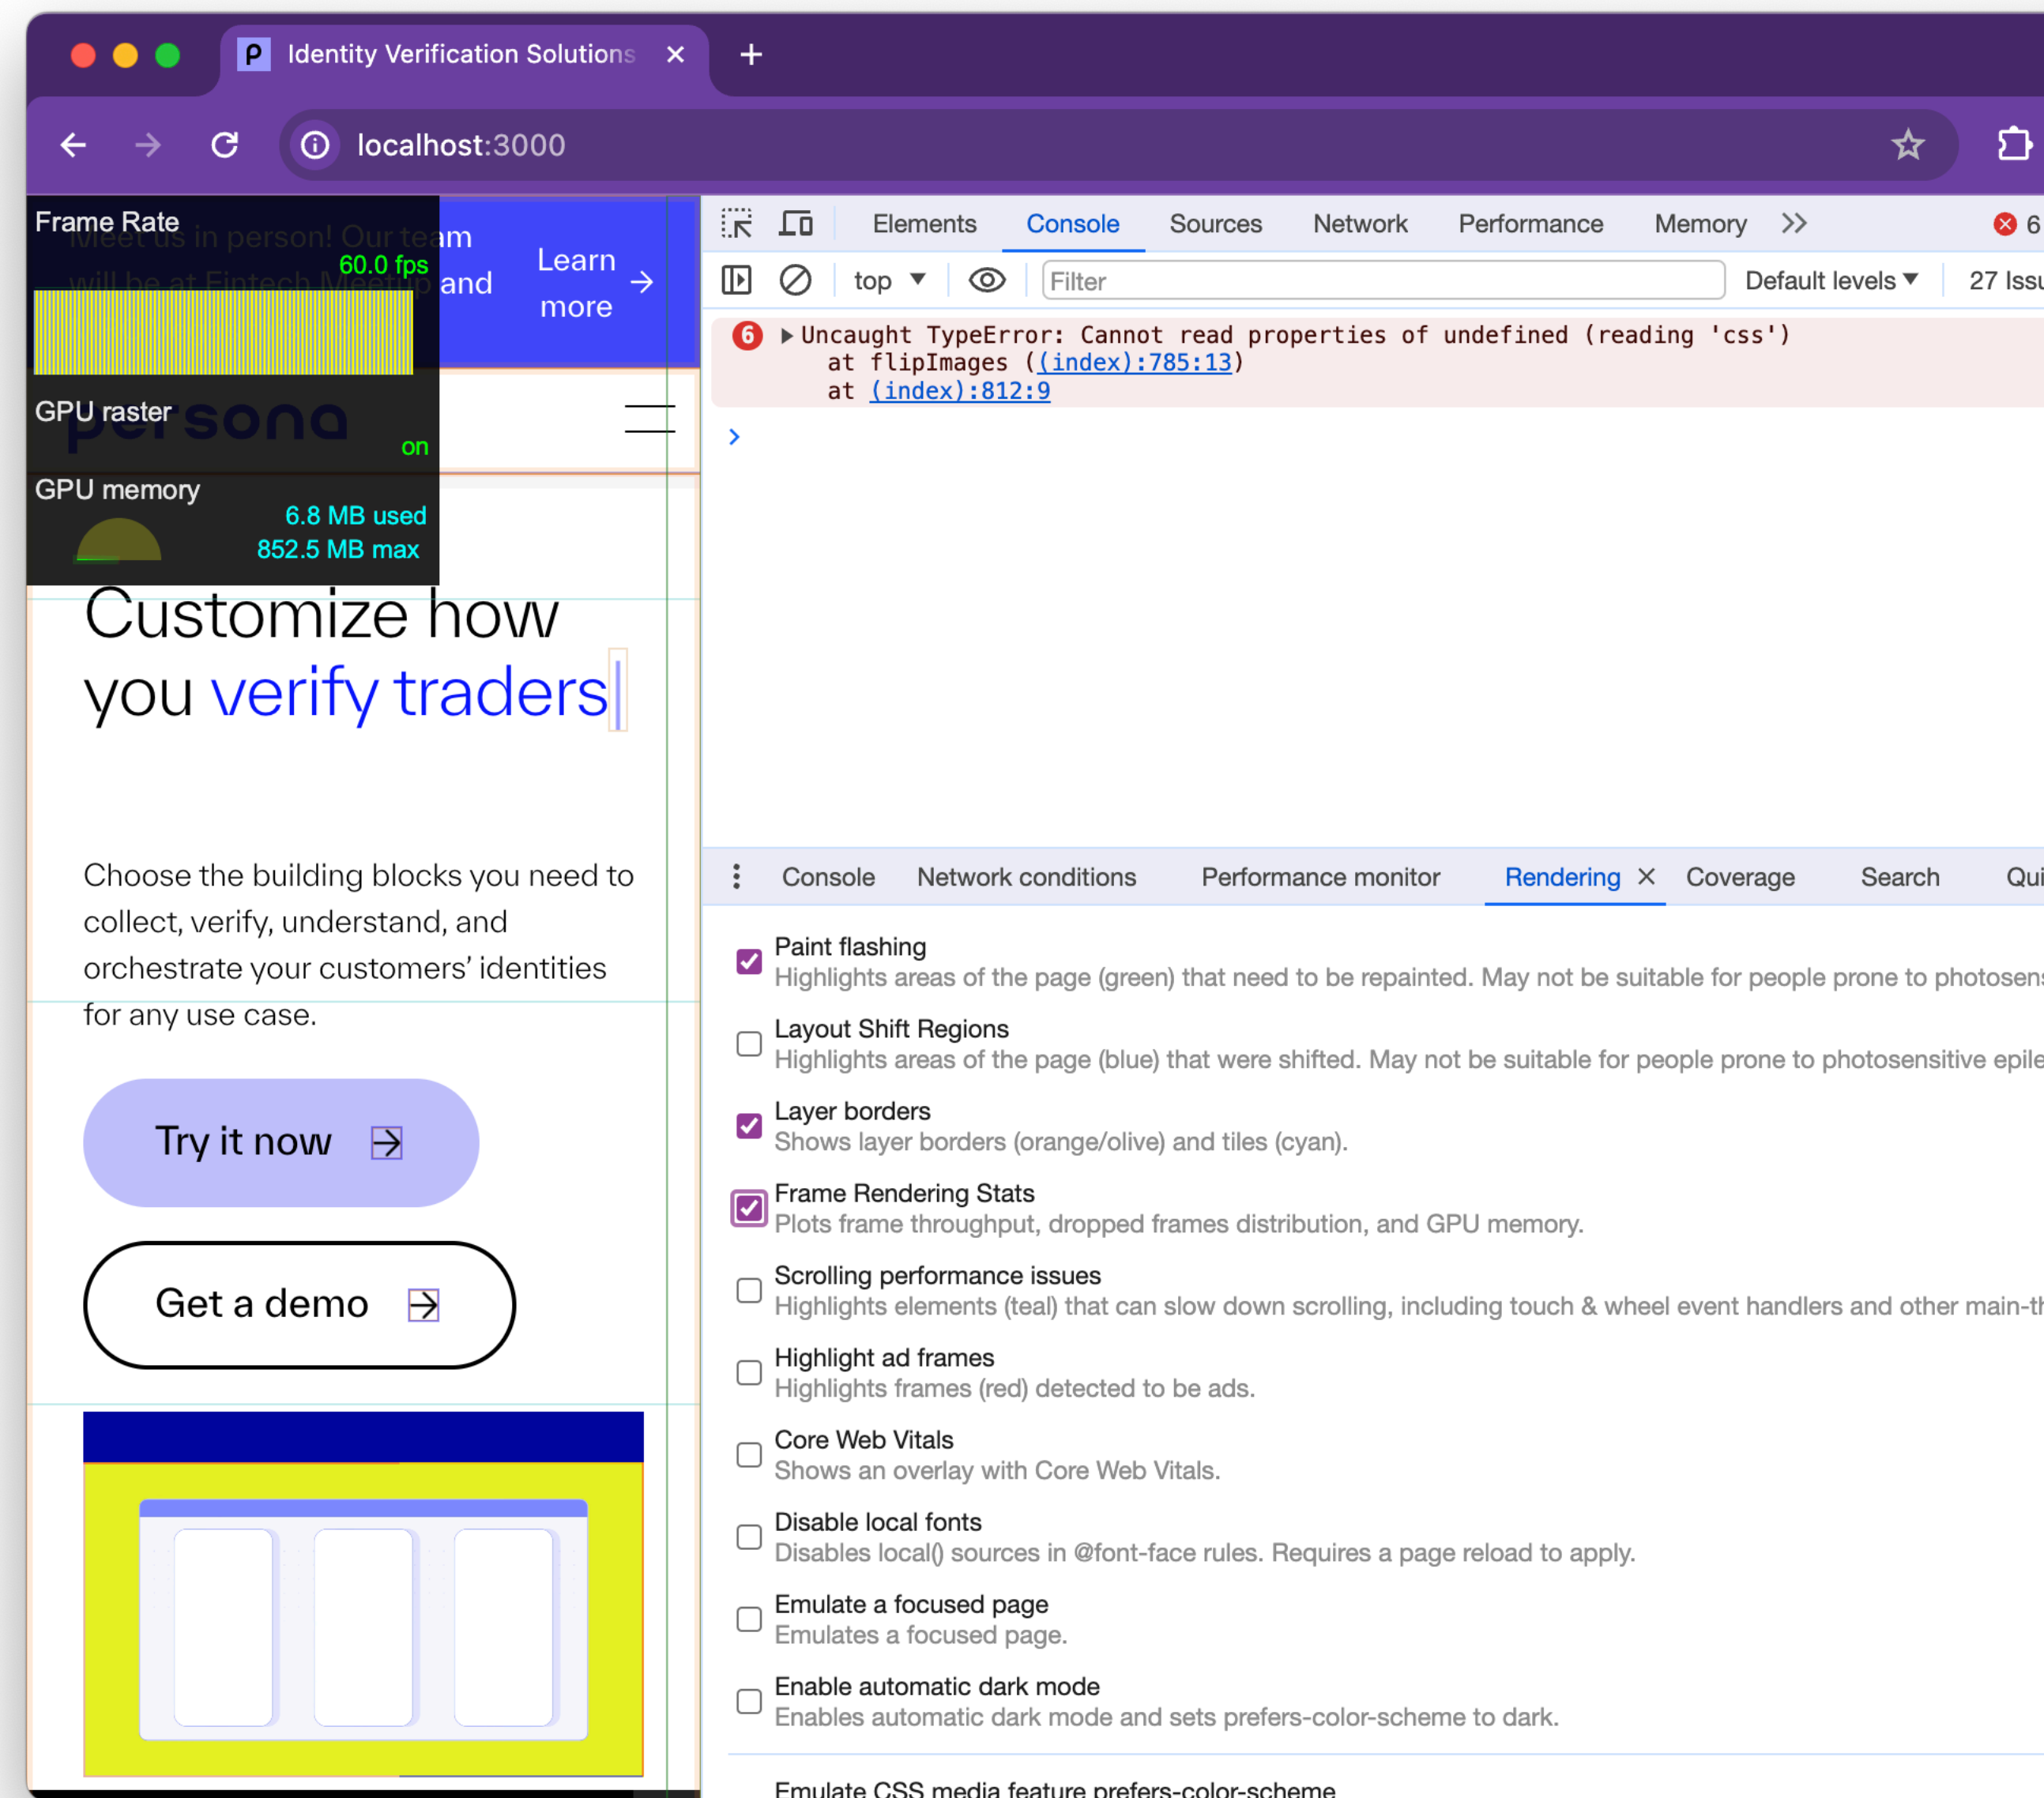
Identity Verification Solutions ×
+
localhost:3000

Frame Rate
60.0 fps
Meet us in person! Our team will be at Fintech Meetup and
Learn more →
GPU raster
on
persona
GPU memory
6.8 MB used
852.5 MB max

Customize how you verify traders

Choose the building blocks you need to collect, verify, understand, and orchestrate your customers' identities for any use case.

Try it now →

Get a demo →

Elements Console Sources Network Performance Memory >> 6

top ▼ Filter Default levels ▼ 27 Issu

6 ▶Uncaught TypeError: Cannot read properties of undefined (reading 'css')
at flipImages ((index):785:13)
at (index):812:9

>

Console Network conditions Performance monitor Rendering × Coverage Search Qui

Paint flashing
Highlights areas of the page (green) that need to be repainted. May not be suitable for people prone to photosens

Layout Shift Regions
Highlights areas of the page (blue) that were shifted. May not be suitable for people prone to photosensitive epile

Layer borders
Shows layer borders (orange/olive) and tiles (cyan).

Frame Rendering Stats
Plots frame throughput, dropped frames distribution, and GPU memory.

Scrolling performance issues
Highlights elements (teal) that can slow down scrolling, including touch & wheel event handlers and other main-th

Highlight ad frames
Highlights frames (red) detected to be ads.

Core Web Vitals
Shows an overlay with Core Web Vitals.

Disable local fonts
Disables local() sources in @font-face rules. Requires a page reload to apply.

Emulate a focused page
Emulates a focused page.

Enable automatic dark mode
Enables automatic dark mode and sets prefers-color-scheme to dark.

Emulate CSS media feature prefers-color-scheme